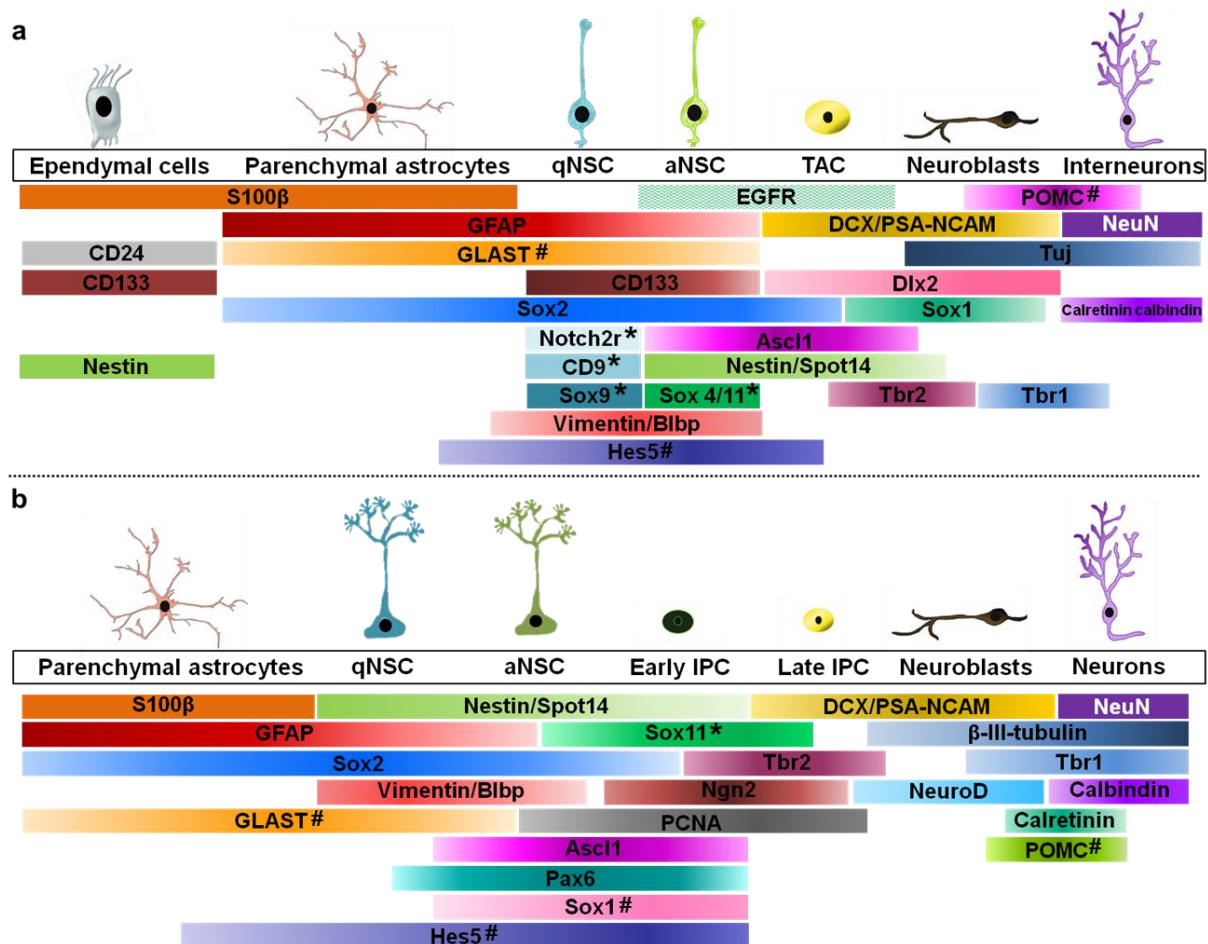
a

Ependymal cells | Parenchymal astrocytes | qNSC | aNSC | TAC | Neuroblasts | Interneurons

S100β
EGFR
POMC#
GFAP
DCX/PSA-NCAM
NeuN
CD24
GLAST#
Tuj
CD133
CD133
Dlx2
Sox2
Sox1
Calretinin calbindin
Notch2r*
Ascl1
Nestin
CD9*
Nestin/Spot14
Sox9*
Sox 4/11*
Tbr2
Tbr1
Vimentin/Blbp
Hes5#

b

Parenchymal astrocytes | qNSC | aNSC | Early IPC | Late IPC | Neuroblasts | Neurons

S100β
Nestin/Spot14
DCX/PSA-NCAM
NeuN
GFAP
Sox11*
β-III-tubulin
Sox2
Tbr2
Tbr1
Vimentin/Blbp
Ngn2
NeuroD
Calbindin
GLAST#
PCNA
Calretinin
Ascl1
POMC#
Pax6
Sox1#
Hes5#